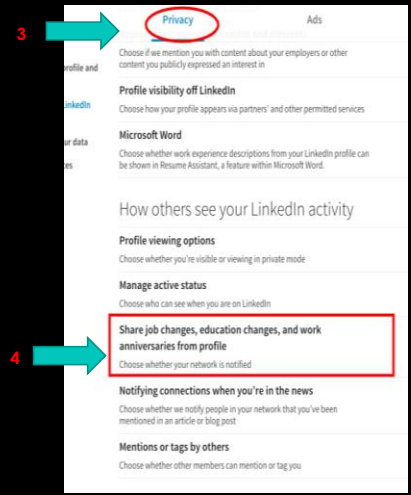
3

Privacy

Ads

Choose if we mention you with content about your employers or other content you publicly expressed an interest in

rofile and

LinkedIn

ur data

es

Profile visibility off LinkedIn

Choose how your profile appears via partners' and other permitted services

Microsoft Word

Choose whether work experience descriptions from your LinkedIn profile can be shown in Resume Assistant, a feature within Microsoft Word.

How others see your LinkedIn activity

Profile viewing options

Choose whether you're visible or viewing in private mode

Manage active status

Choose who can see when you are on LinkedIn

4

Share job changes, education changes, and work anniversaries from profile

Choose whether your network is notified

Notifying connections when you're in the news

Choose whether we notify people in your network that you've been mentioned in an article or blog post

Mentions or tags by others

Choose whether other members can mention or tag you